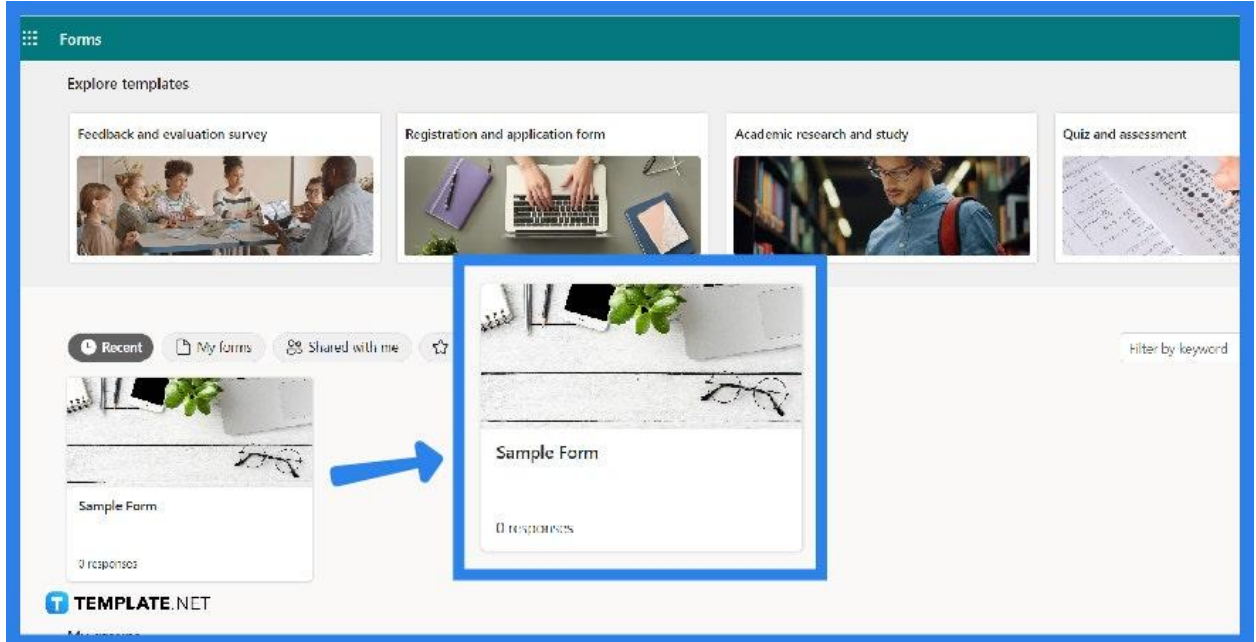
Forms

Explore templates

Feedback and evaluation survey

Registration and application form

Academic research and study

Quiz and assessment

Recent

My forms

Shared with me

Filter by keyword

Sample Form

0 responses

Sample Form

0 responses

TEMPLATE.NET

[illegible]